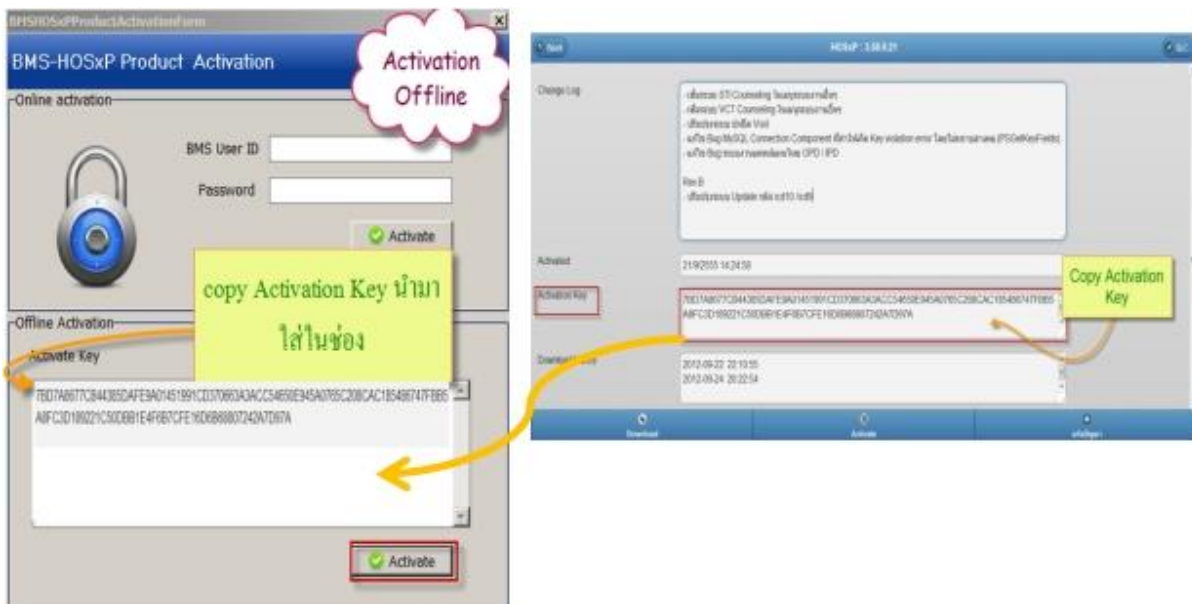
BMSHOSxPProductActivationForm

BMS-HOSxP Product Activation

Activation Offline

Online activation

BMS User ID

Password

Activate

copy Activation Key นำมาใส่ในช่อง

Offline Activation

Activate Key

7BD7A8677C844385DAFE9A01451891CD370663A3ACC54650E945A0765C208CAC185496747FBB5A8FC3D189221C50DBB1E4F6B7CFE16D6B6807242A7D67A

Activate

Back

HOSxP : 3.55.9.21

Change Log

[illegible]

Activated

21/9/2555 14:24:58

Activation Key

7BD7A8677C844385DAFE9A01451891CD370663A3ACC54650E945A0765C208CAC185496747FBB5A8FC3D189221C50DBB1E4F6B7CFE16D6B6807242A7D67A

Copy Activation Key

Download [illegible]

2012-09-22 22:10:55
2012-09-24 20:22:54

Download

Activate

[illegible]